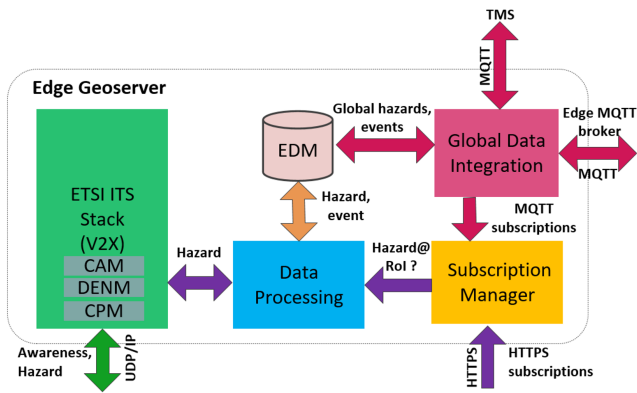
TMS

MQTT

Edge Geoserver

Global hazards, events

EDM

Global Data Integration

Edge MQTT broker

MQTT

ETSI ITS Stack (V2X)

CAM

DENM

CPM

Hazard, event

MQTT subscriptions

Hazard

Data Processing

Hazard@ RoI ?

Subscription Manager

Awareness, Hazard

UDP/IP

HTTPS

HTTPS subscriptions